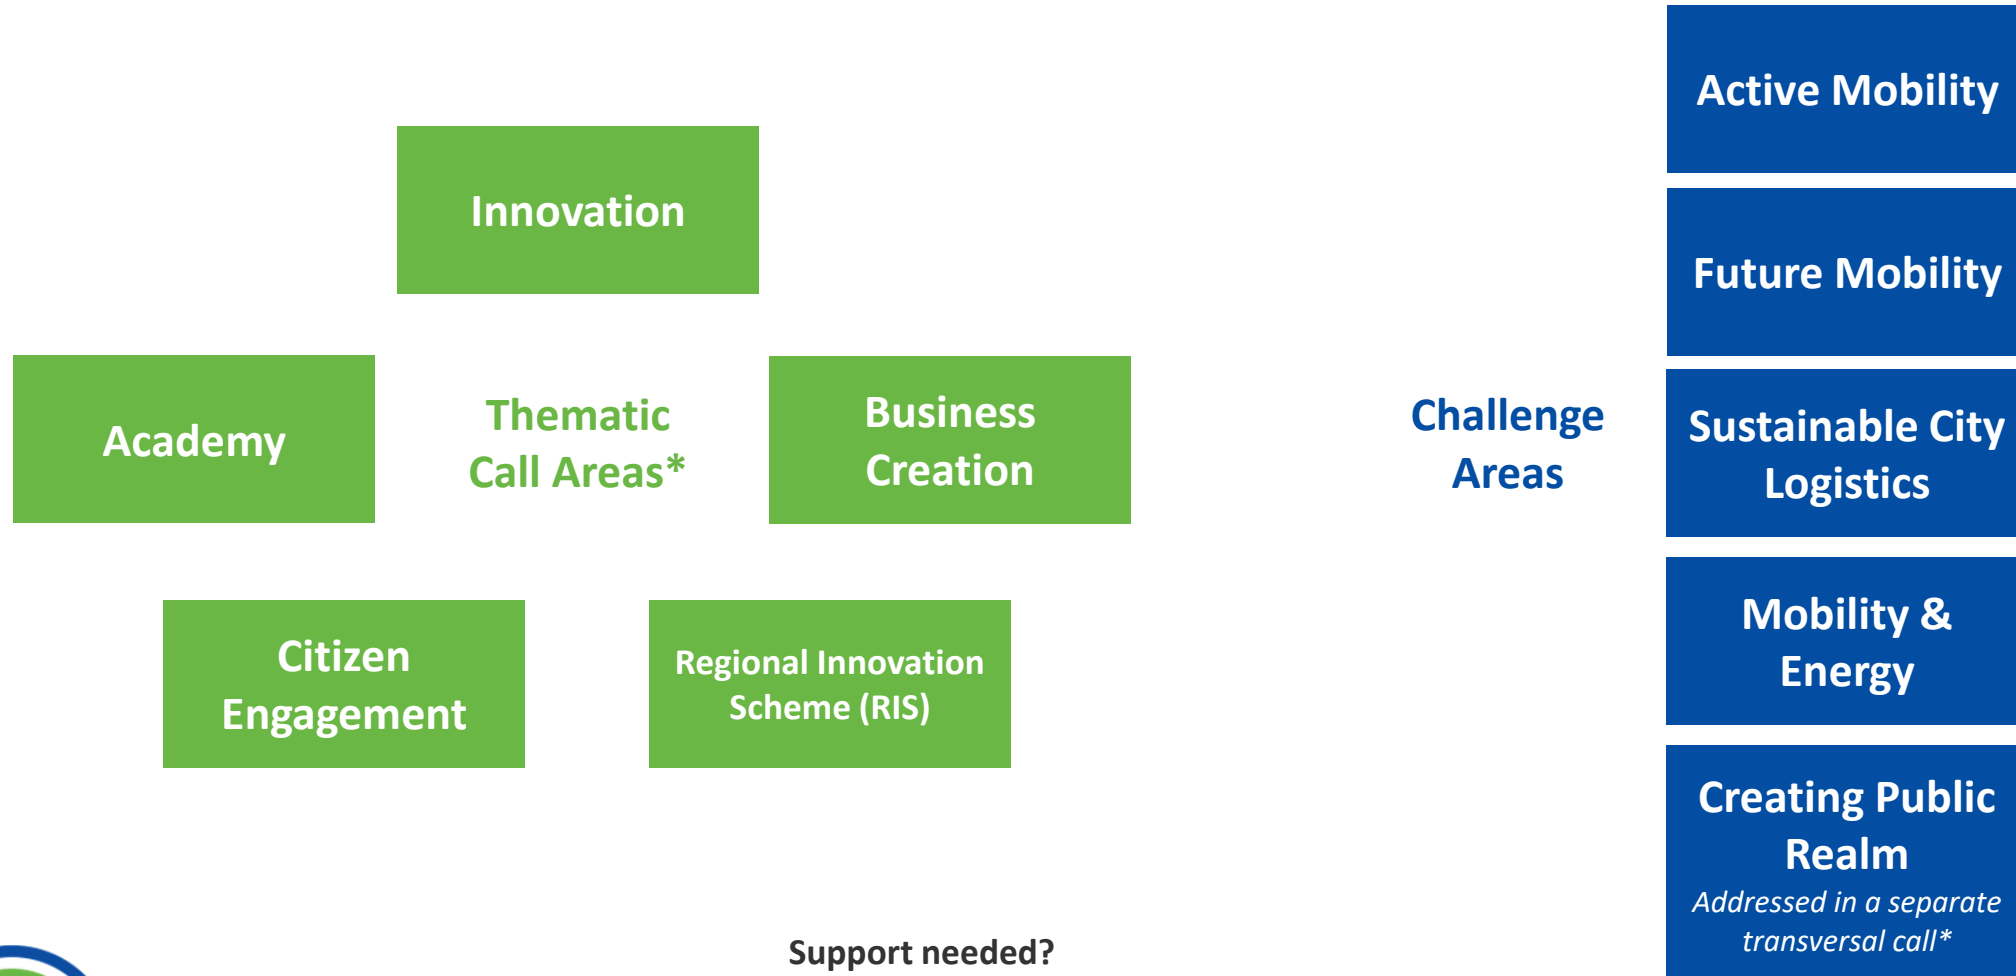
Innovation

Academy

Thematic Call Areas*

Business Creation

Citizen Engagement

Regional Innovation Scheme (RIS)

Challenge Areas

Active Mobility

Future Mobility

Sustainable City Logistics

Mobility & Energy

Creating Public Realm
*Addressed in a separate transversal call**

Support needed?